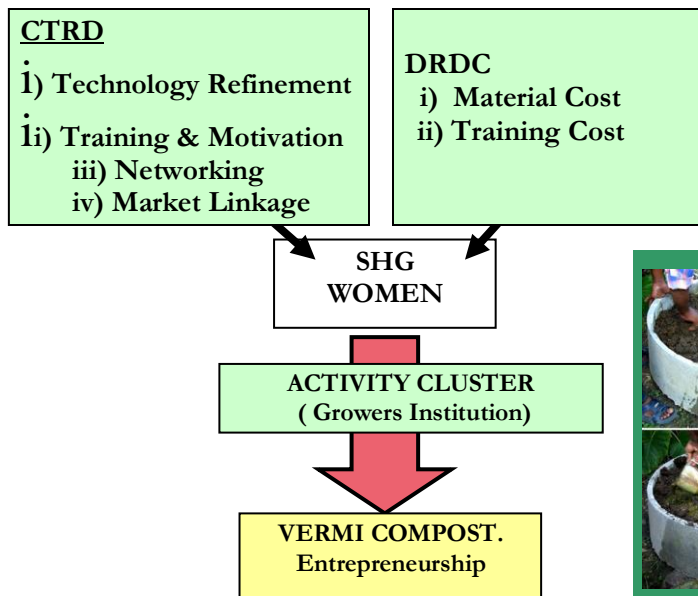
CTRD

i) Technology Refinement

ii) Training & Motivation

iii) Networking

iv) Market Linkage

DRDC

i) Material Cost

ii) Training Cost

SHG WOMEN

ACTIVITY CLUSTER ( Growers Institution)

VERMI COMPOST. Entrepreneurship